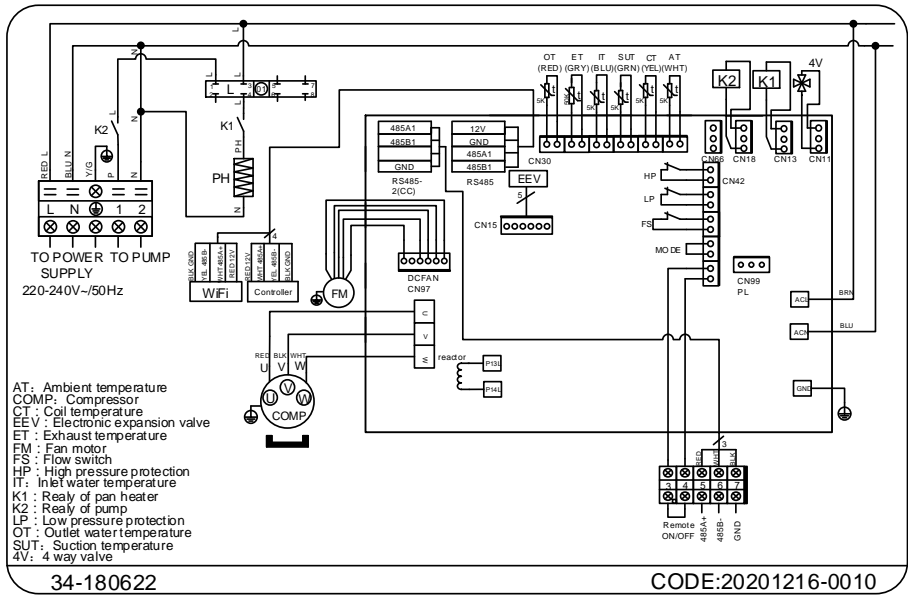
L
N
N
L
L
L
N
K2
K1
PH
PH
N
N
RED L
BLU N
Y/G
P
N
L N 1 2
TO POWER SUPPLY
TO PUMP
220-240V~/50Hz
4
BLK GND
YEL 485B-
WHT 485A+
RED 12V
RED 12V
WHT 485A+
YEL 485B
BLK GND
WiFi
Controller
FM
485A1
485B1
GND
RS485-2(CC)
12V
GND
485A1
485B1
RS485
OT (RED)
ET (GRY)
IT (BLU)
SUT (GRN)
CT (YEL)
AT (WHT)
5K
50K
5K
5K
5K
5K
CN30
EEV
5
CN15
DCFAN
CN97
K2
K1
4V
CN66
CN18
CN13
CN11
HP
LP
FS
CN42
MODE
CN99
PL
ACL
BRN
ACN
BLU
GND
U
V
W
RED BLK WHT
U V W
U
V
W
COMP
reactor
P13L
P14L
3
RED
WHT
BLK
3 4 5 6 7
Remote ON/OFF
485A+
485B-
GND
AT: Ambient temperature
COMP: Compressor
CT : Coil temperature
EEV : Electronic expansion valve
ET : Exhaust temperature
FM : Fan motor
FS : Flow switch
HP : High pressure protection
IT: Inlet water temperature
K1 : Realy of pan heater
K2 : Realy of pump
LP : Low pressure protection
OT : Outlet water temperature
SUT: Suction temperature
4V: 4 way valve
34-180622
CODE:20201216-0010